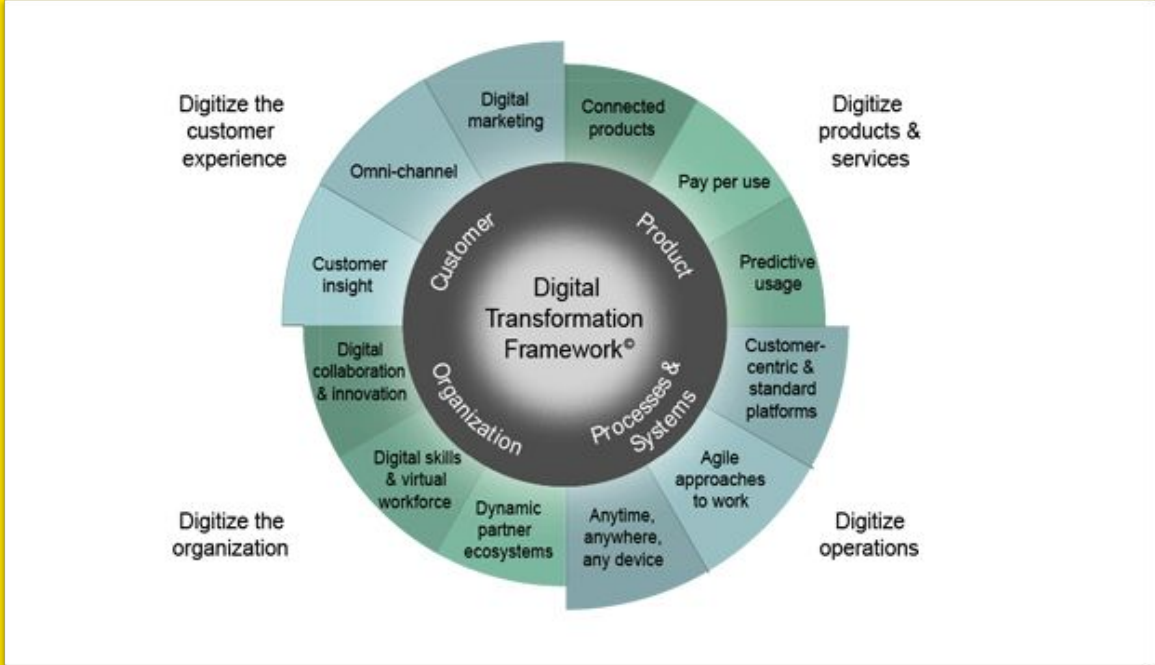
Digitize the customer experience

Digital marketing

Omni-channel

Customer insight

Connected products

Pay per use

Predictive usage

Digitize products & services

Customer

Product

Digital Transformation Framework©

Organization

Processes & Systems

Customer-centric & standard platforms

Agile approaches to work

Anytime, anywhere, any device

Digitize operations

Digital collaboration & innovation

Digital skills & virtual workforce

Dynamic partner ecosystems

Digitize the organization